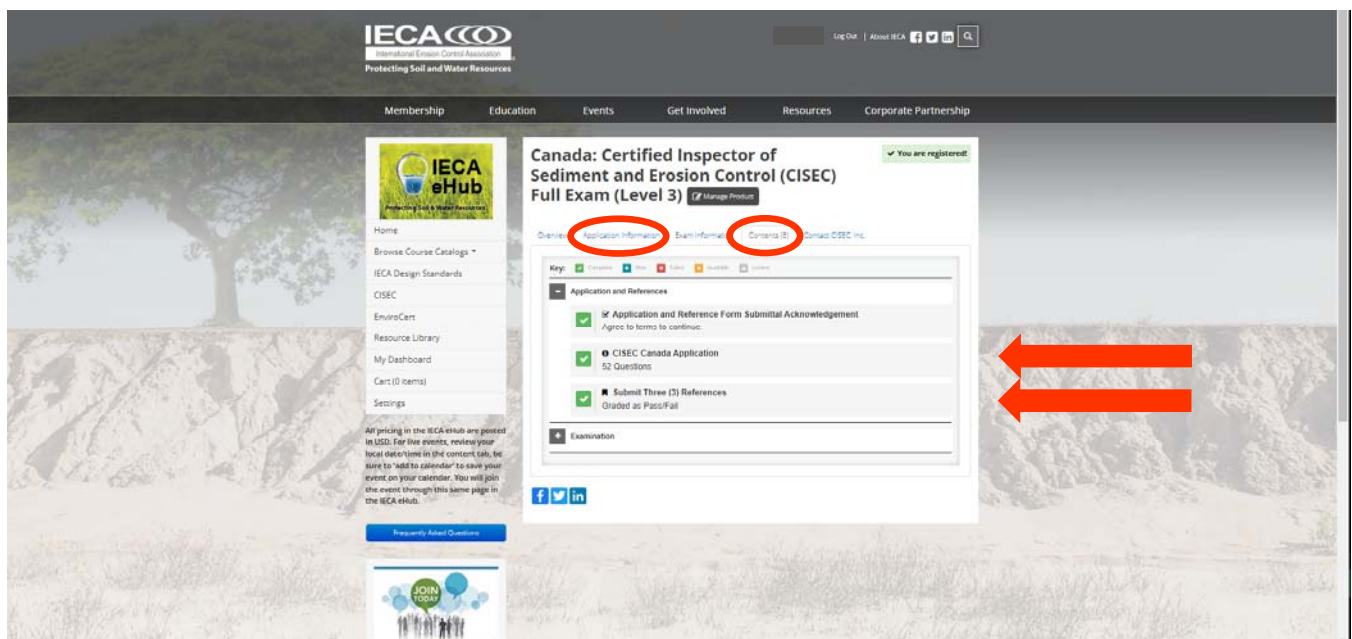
IECA
International Erosion Control Association
Protecting Soil and Water Resources

Log Out | About IECA

Membership Education Events Get Involved Resources Corporate Partnership

IECA eHub
Protecting Soil & Water Resources

Home
Browse Course Catalogs ▾
IECA Design Standards
CISEC
EnviroCert
Resource Library
My Dashboard
Cart (0 items)
Settings

All pricing in the IECA eHub are posted in USD. For live events, review your local date/time in the content tab, be sure to 'add to calendar' to save your event on your calendar. You will join the event through this same page in the IECA eHub.

Frequently Asked Questions

JOIN TODAY

Canada: Certified Inspector of Sediment and Erosion Control (CISEC) Full Exam (Level 3)

Manage Product

✔ You are registered!

Overview Application Information Exam Information Contents (8) Contact CISEC Inc.

Key: Complete Next Failed Available Locked

Application and References

Application and Reference Form Submittal Acknowledgement
Agree to terms to continue.

CISEC Canada Application
52 Questions

Submit Three (3) References
Graded as Pass/Fail

Examination